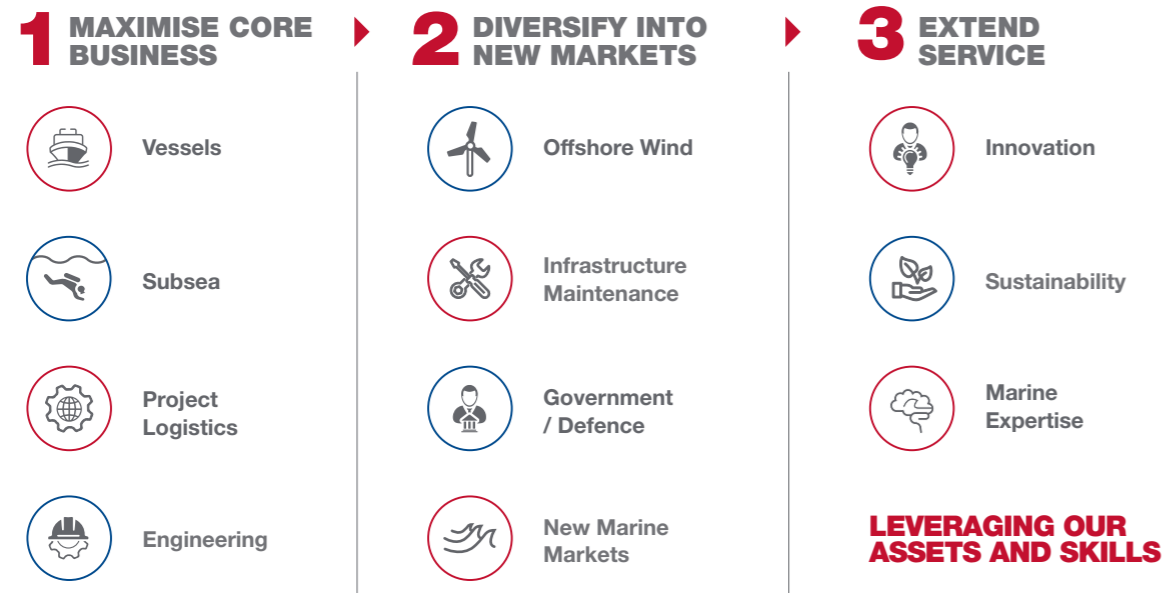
1 MAXIMISE CORE BUSINESS

Vessels

Subsea

Project Logistics

Engineering

2 DIVERSIFY INTO NEW MARKETS

Offshore Wind

Infrastructure Maintenance

Government / Defence

New Marine Markets

3 EXTEND SERVICE

Innovation

Sustainability

Marine Expertise

LEVERAGING OUR ASSETS AND SKILLS